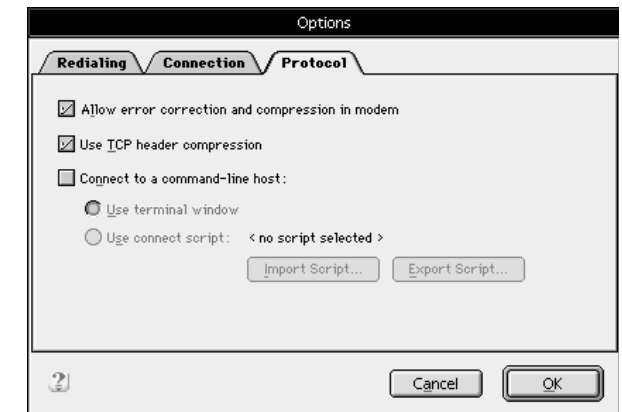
Options

Redialing
Connection
Protocol

Allow error correction and compression in modem

Use TCP header compression

Connect to a command-line host:

Use terminal window

Use connect script: < no script selected >

Import Script...
Export Script...

?

Cancel
OK